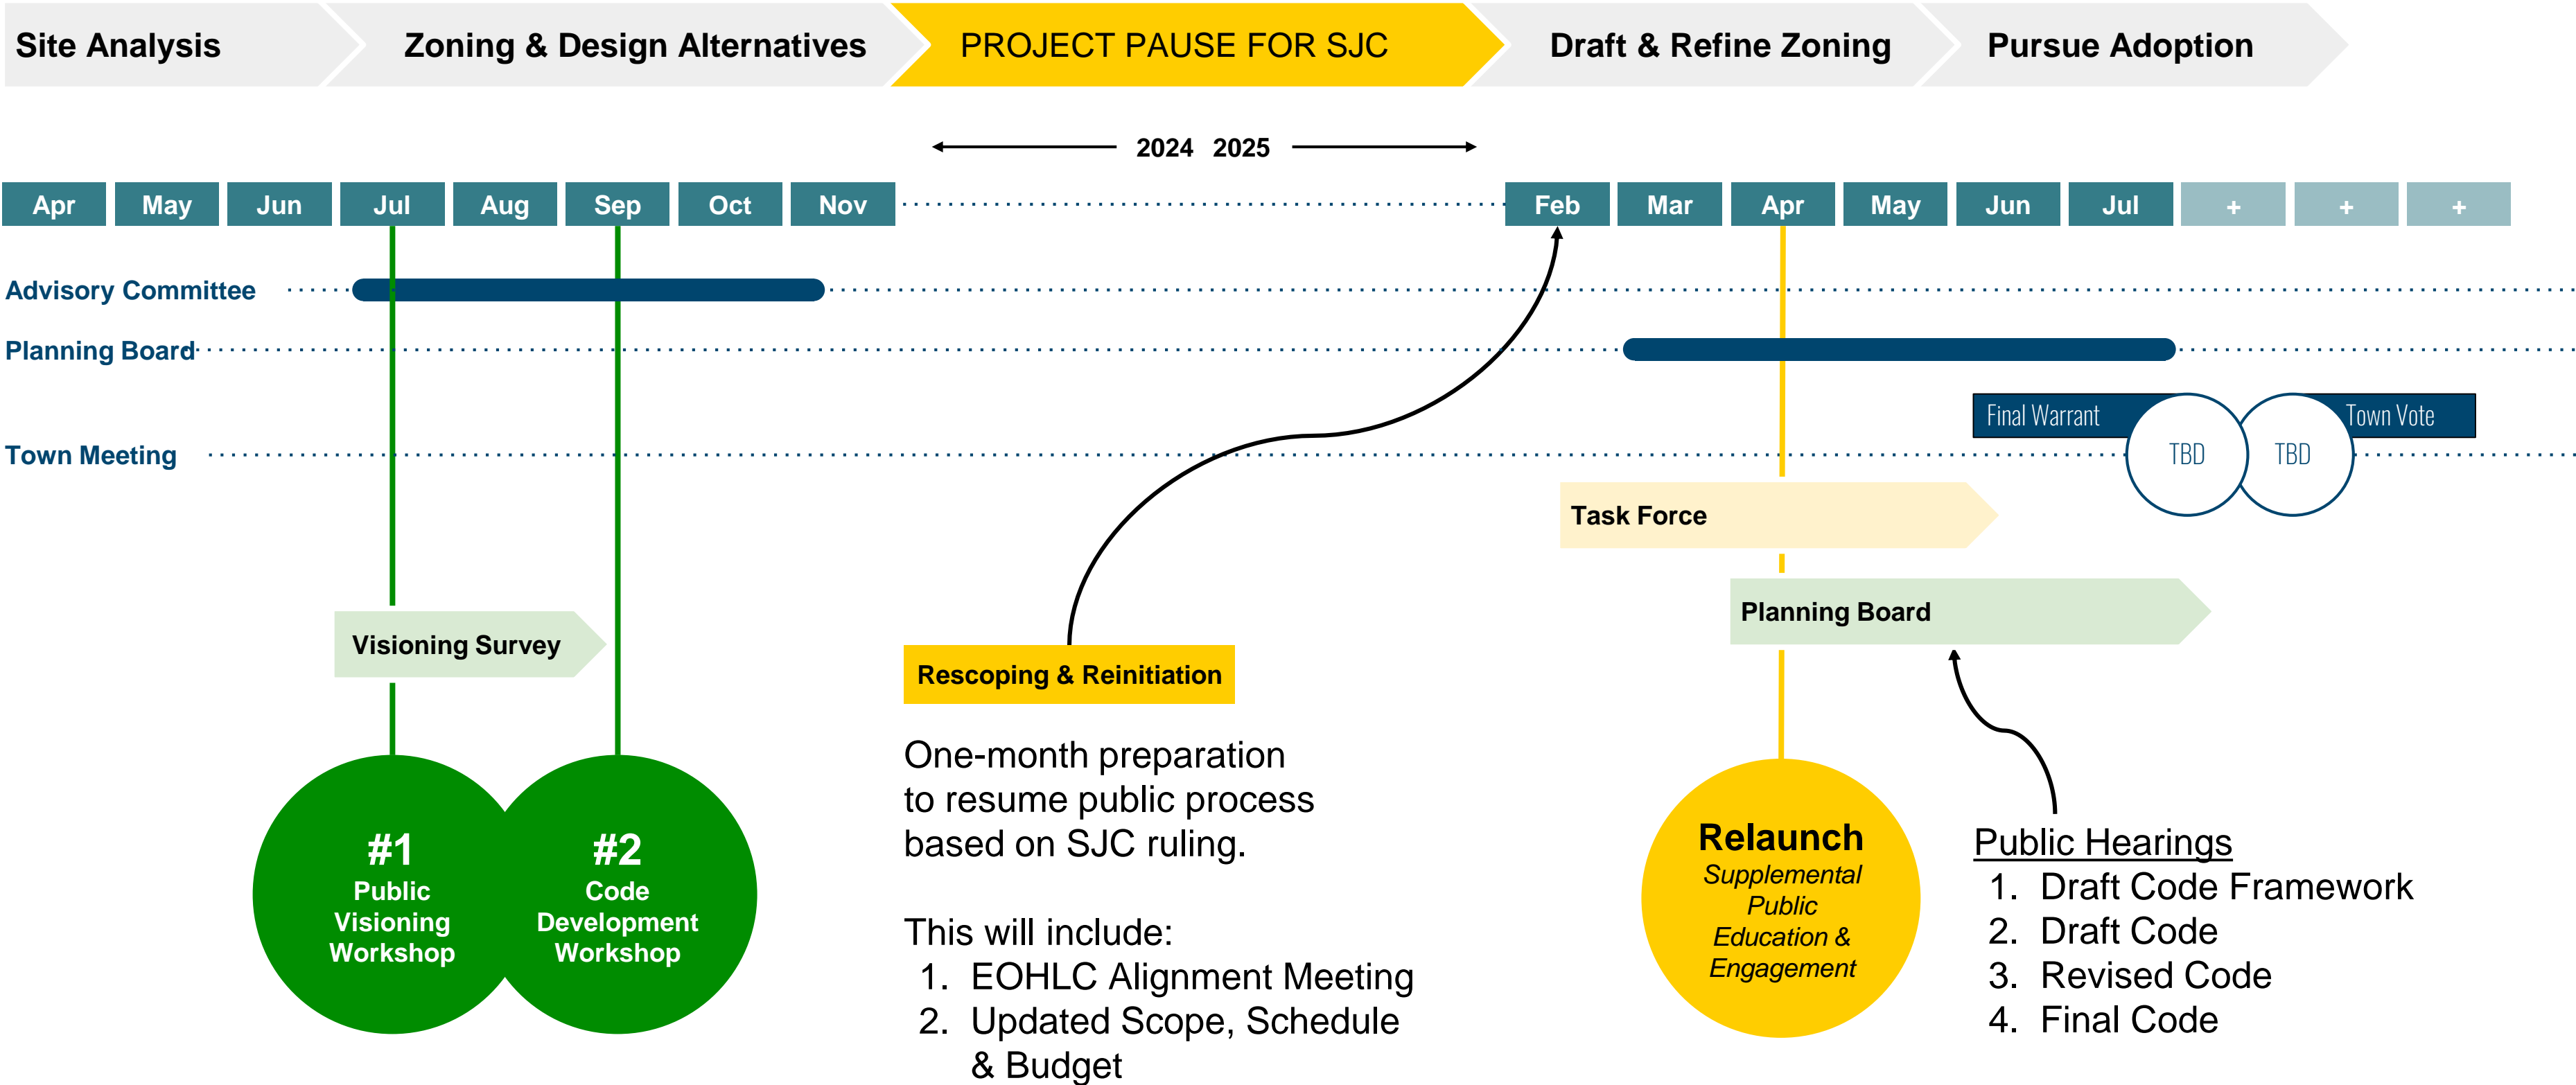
Site Analysis | Zoning & Design Alternatives | PROJECT PAUSE FOR SJC | Draft & Refine Zoning | Pursue Adoption

2024 2025

Apr May Jun Jul Aug Sep Oct Nov Feb Mar Apr May Jun Jul + + +

Advisory Committee

Planning Board

Town Meeting

Final Warrant

Town Vote

TBD

TBD

Task Force

Planning Board

Visioning Survey

Rescoping & Reinitiation

One-month preparation to resume public process based on SJC ruling.

This will include:
1. EOHLC Alignment Meeting
2. Updated Scope, Schedule & Budget

#1
Public Visioning Workshop

#2
Code Development Workshop

Relaunch
Supplemental Public Education & Engagement

Public Hearings
1. Draft Code Framework
2. Draft Code
3. Revised Code
4. Final Code